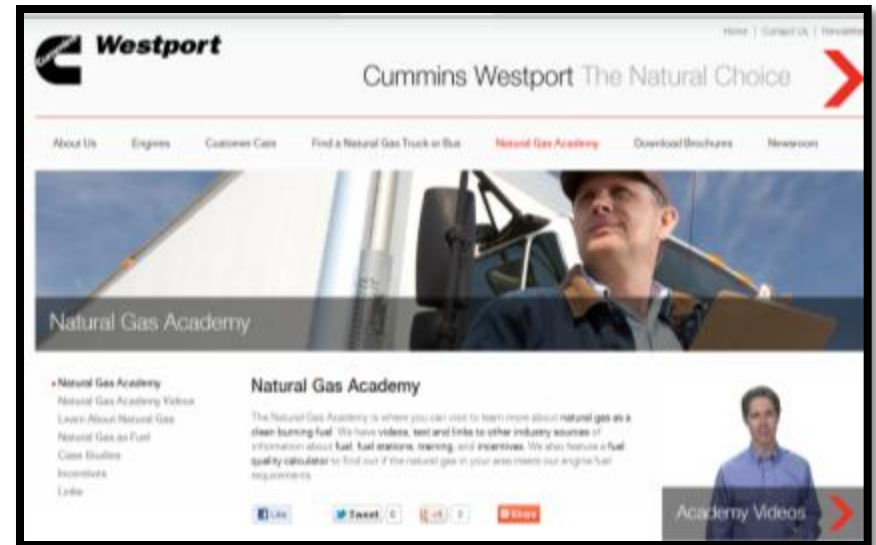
Westport

Home | Contact Us | Newsletter

Cummins Westport The Natural Choice

About Us Engines Customer Care Find a Natural Gas Truck or Bus Natural Gas Academy Download Brochures Newsroom

Natural Gas Academy

• Natural Gas Academy
Natural Gas Academy Videos
Learn About Natural Gas
Natural Gas as Fuel
Case Studies
Incentives
Links

Natural Gas Academy

The Natural Gas Academy is where you can visit to learn more about natural gas as a clean burning fuel. We have videos, text and links to other industry sources of information about fuel, fuel stations, training, and incentives. We also feature a fuel quality calculator to find out if the natural gas in your area meets our engine fuel requirements.

Like Tweet 0 +1 0 Share

Academy Videos